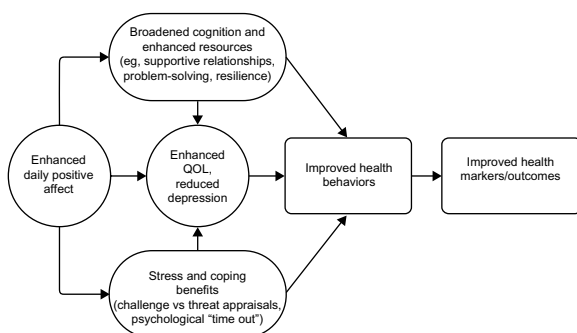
Broadened cognition and enhanced resources (eg, supportive relationships, problem-solving, resilience)

Enhanced daily positive affect

Enhanced QOL, reduced depression

Improved health behaviors

Improved health markers/outcomes

Stress and coping benefits (challenge vs threat appraisals, psychological "time out")